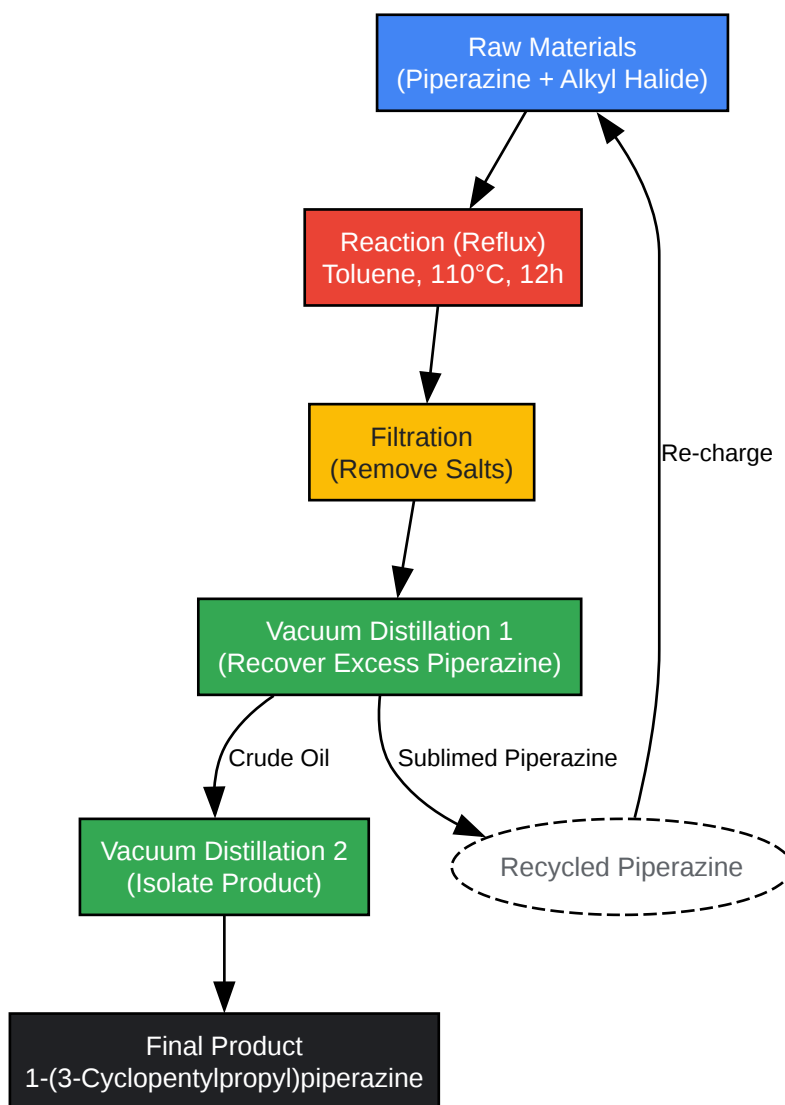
Raw Materials
(Piperazine + Alkyl Halide)

Reaction (Reflux)
Toluene, 110°C, 12h

Filtration
(Remove Salts)

Re-charge

Vacuum Distillation 1
(Recover Excess Piperazine)

Crude Oil

Sublimed Piperazine

Vacuum Distillation 2
(Isolate Product)

Recycled Piperazine

Final Product
1-(3-Cyclopentylpropyl)piperazine